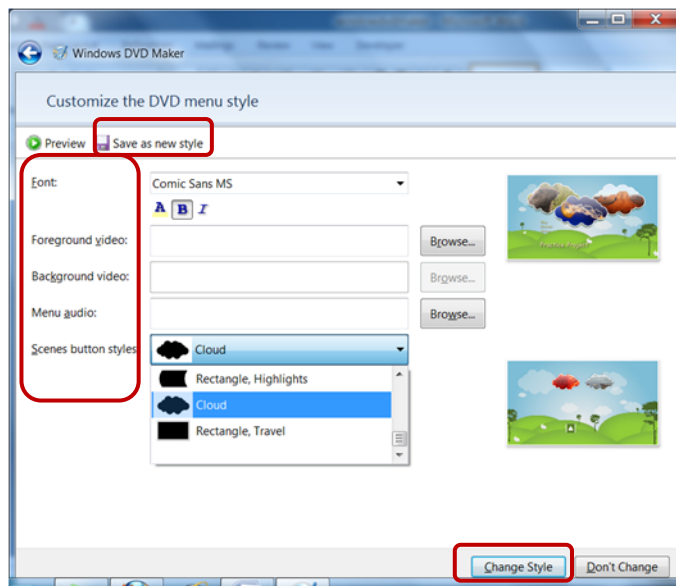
Windows DVD Maker

Customize the DVD menu style

Preview
Save as new style

Font:
Comic Sans MS
A B I

Foreground video:
Browse...

Background video:
Browse...

Menu audio:
Browse...

Scenes button styles:
Cloud
Rectangle, Highlights
Cloud
Rectangle, Travel

Change Style
Don't Change